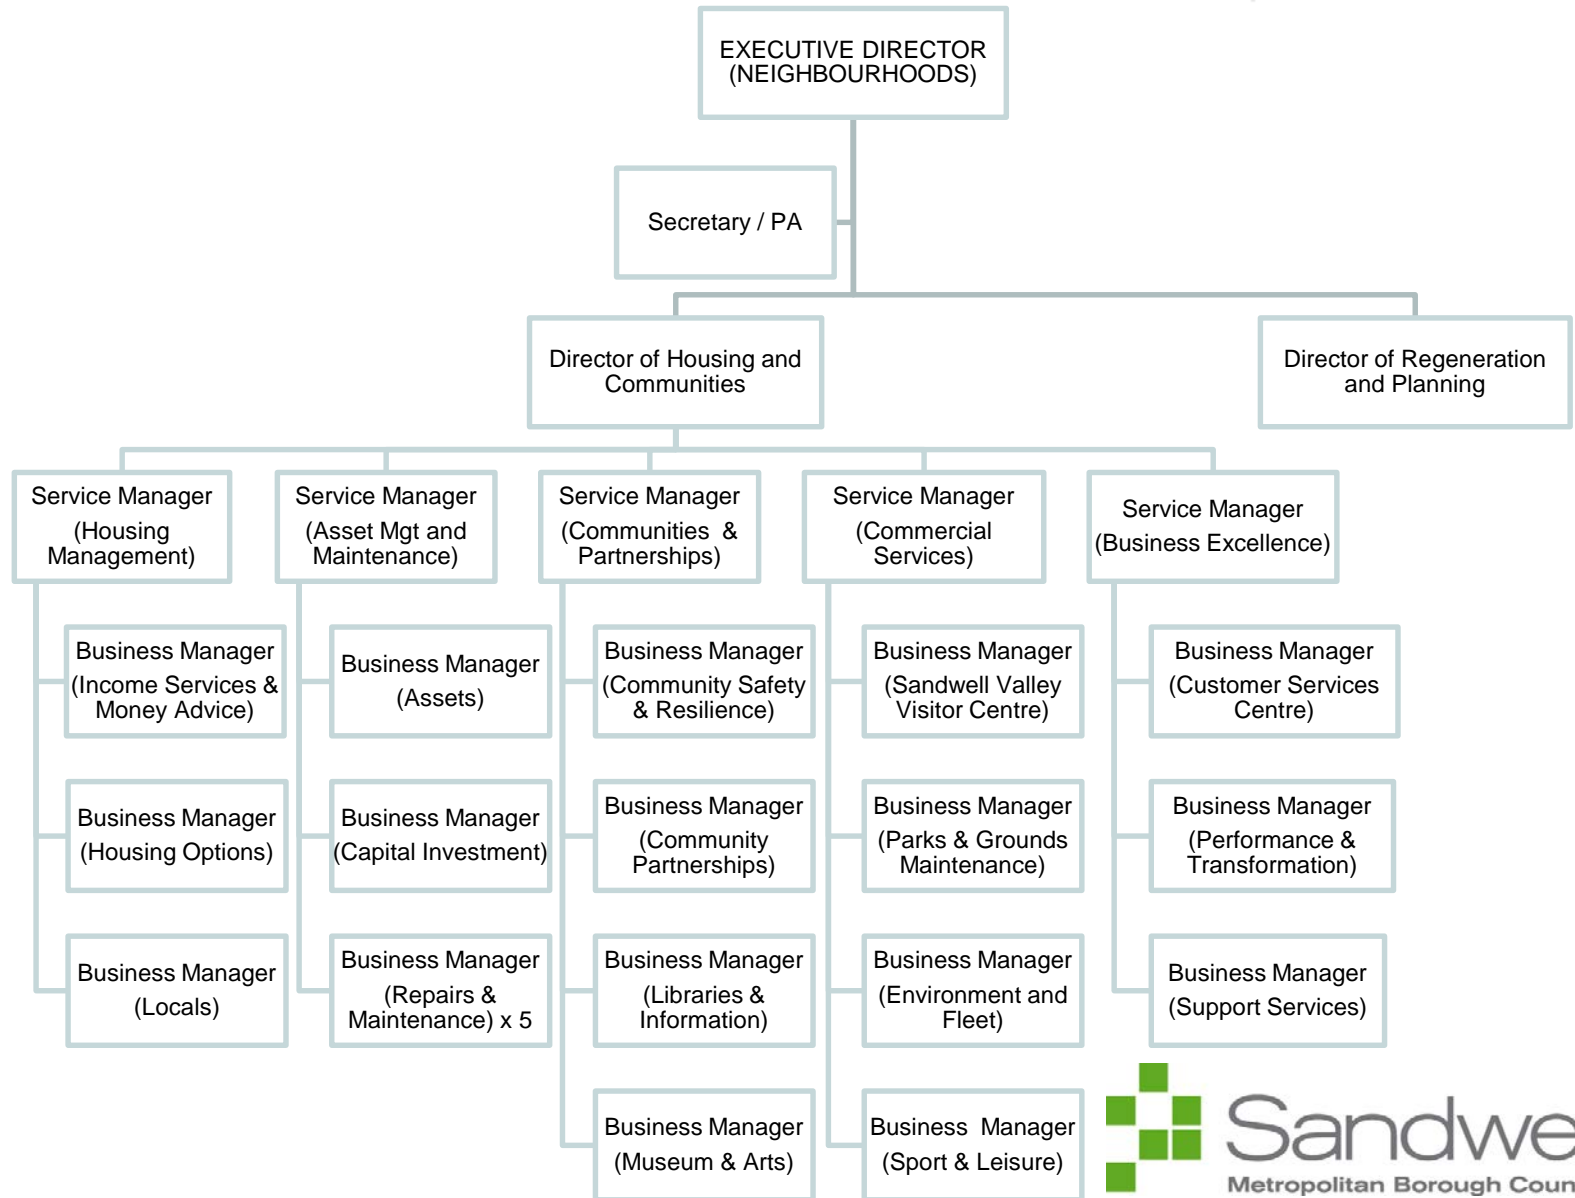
EXECUTIVE DIRECTOR (NEIGHBOURHOODS)

Secretary / PA

Director of Housing and Communities

Director of Regeneration and Planning

Service Manager (Housing Management)

Business Manager (Income Services & Money Advice)

Business Manager (Housing Options)

Business Manager (Locals)

Service Manager (Asset Mgt and Maintenance)

Business Manager (Assets)

Business Manager (Capital Investment)

Business Manager (Repairs & Maintenance) x 5

Service Manager (Communities & Partnerships)

Business Manager (Community Safety & Resilience)

Business Manager (Community Partnerships)

Business Manager (Libraries & Information)

Business Manager (Museum & Arts)

Service Manager (Commercial Services)

Business Manager (Sandwell Valley Visitor Centre)

Business Manager (Parks & Grounds Maintenance)

Business Manager (Environment and Fleet)

Business Manager (Sport & Leisure)

Service Manager (Business Excellence)

Business Manager (Customer Services Centre)

Business Manager (Performance & Transformation)

Business Manager (Support Services)

Sandwe

Metropolitan Borough Coun